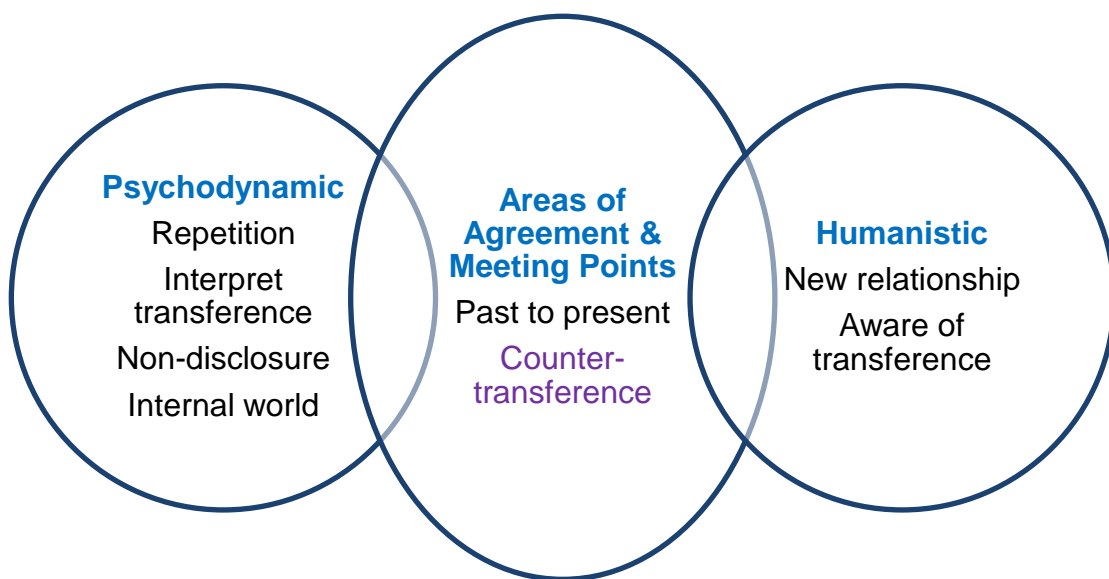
Psychodynamic
Repetition
Interpret transference
Non-disclosure
Internal world

Areas of Agreement & Meeting Points
Past to present
Counter-transference

Humanistic
New relationship
Aware of transference